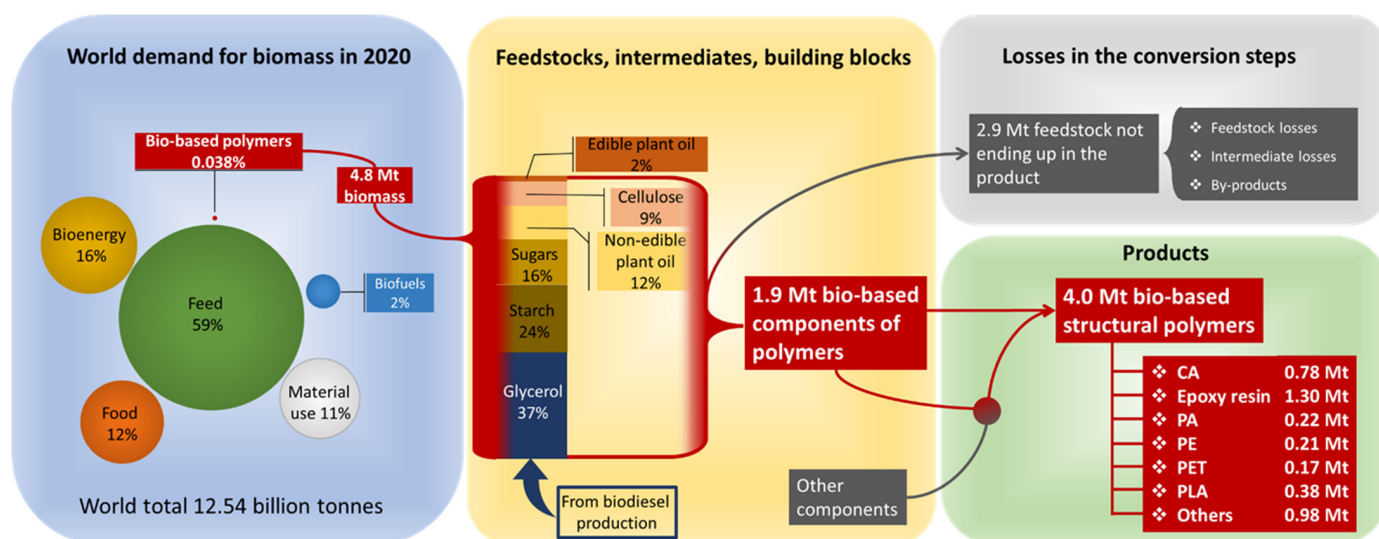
World demand for biomass in 2020

Bio-based polymers 0.038%

4.8 Mt biomass

Bioenergy 16%

Feed 59%

Biofuels 2%

Food 12%

Material use 11%

World total 12.54 billion tonnes

Feedstocks, intermediates, building blocks

Edible plant oil 2%

Cellulose 9%

Non-edible plant oil 12%

Sugars 16%

Starch 24%

Glycerol 37%

From biodiesel production

1.9 Mt bio-based components of polymers

Other components

Losses in the conversion steps

2.9 Mt feedstock not ending up in the product

❖ Feedstock losses
❖ Intermediate losses
❖ By-products

Products

4.0 Mt bio-based structural polymers

| | |
|---|---|
| ❖ CA | 0.78 Mt |
| ❖ Epoxy resin | 1.30 Mt |
| ❖ PA | 0.22 Mt |
| ❖ PE | 0.21 Mt |
| ❖ PET | 0.17 Mt |
| ❖ PLA | 0.38 Mt |
| ❖ Others | 0.98 Mt |